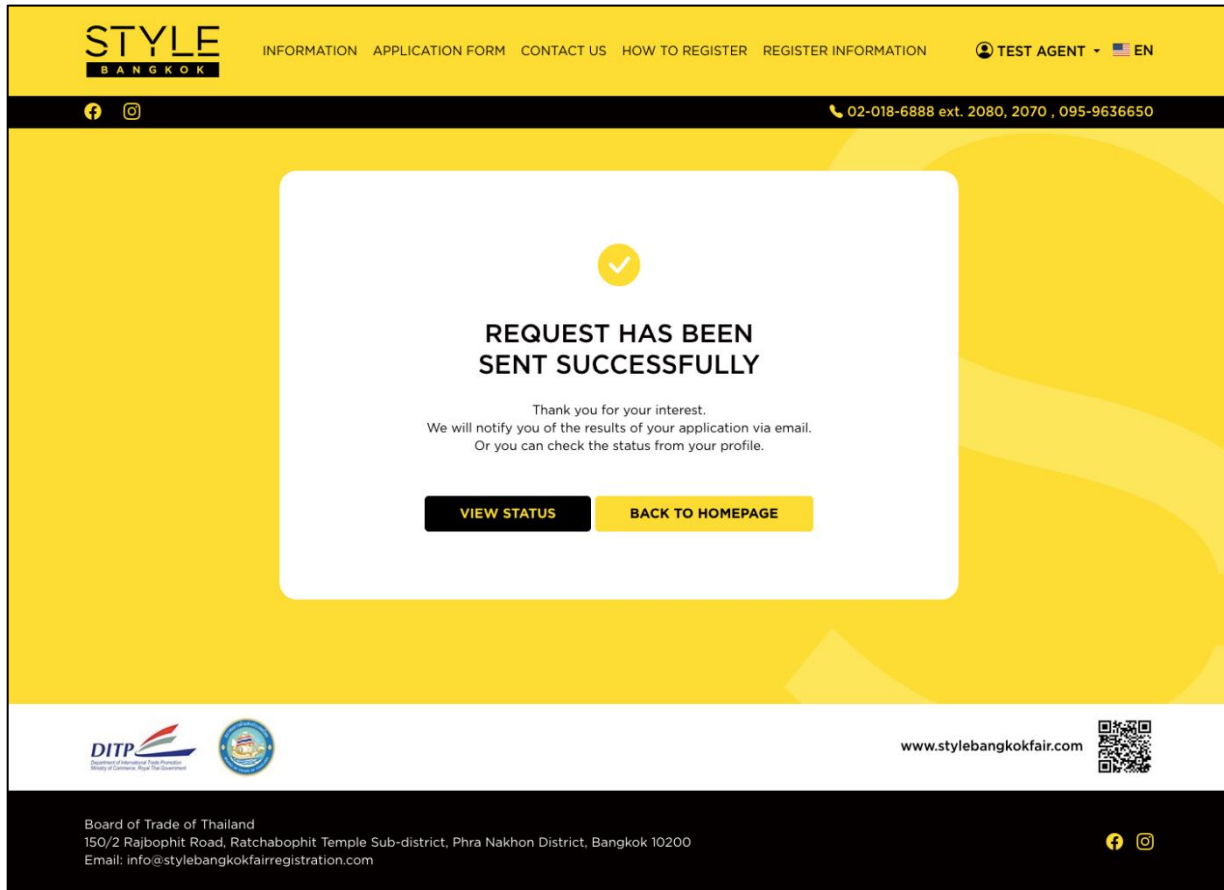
STYLE
BANGKOK

INFORMATION APPLICATION FORM CONTACT US HOW TO REGISTER REGISTER INFORMATION

TEST AGENT EN

02-018-6888 ext. 2080, 2070 , 095-9636650

REQUEST HAS BEEN SENT SUCCESSFULLY

Thank you for your interest.
We will notify you of the results of your application via email.
Or you can check the status from your profile.

VIEW STATUS

BACK TO HOMEPAGE

DITP
Department of International Trade Promotion
Ministry of Commerce, Royal Thai Government

www.stylebangkokfair.com

Board of Trade of Thailand
150/2 Rajbophit Road, Ratchabophit Temple Sub-district, Phra Nakhon District, Bangkok 10200
Email: info@stylebangkokfairregistration.com